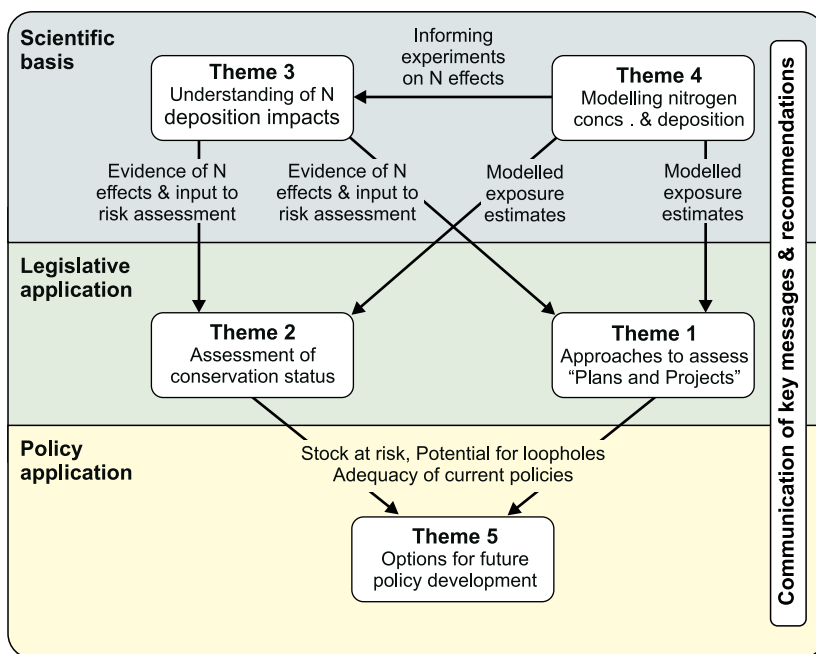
Scientific basis

Informing experiments on N effects

Theme 3
Understanding of N deposition impacts

Theme 4
Modelling nitrogen concs . & deposition

Evidence of N effects & input to risk assessment

Evidence of N effects & input to risk assessment

Modelled exposure estimates

Modelled exposure estimates

Legislative application

Theme 2
Assessment of conservation status

Theme 1
Approaches to assess "Plans and Projects"

Policy application

Stock at risk, Potential for loopholes
Adequacy of current policies

Theme 5
Options for future policy development

Communication of key messages & recommendations